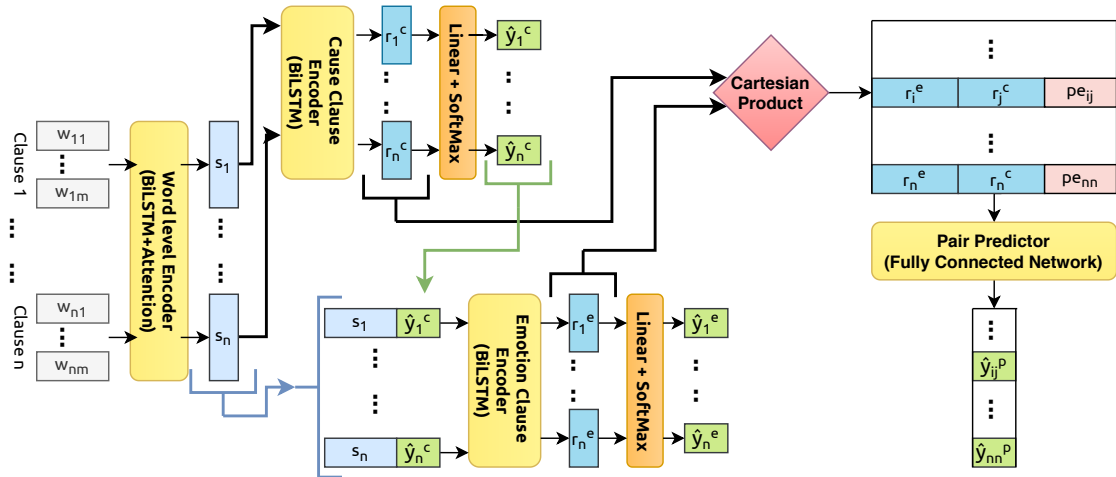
Clause 1

$w_{11}$

⋮

$w_{1m}$

⋮

⋮

Clause n

$w_{n1}$

⋮

$w_{nm}$

Word level Encoder (BiLSTM+Attention)

$s_1$

⋮

⋮

$s_n$

Cause Clause Encoder (BiLSTM)

$r_1^c$

⋮

⋮

$r_n^c$

Linear + SoftMax

$\hat{y}_1^c$

⋮

⋮

$\hat{y}_n^c$

Cartesian Product

⋮

$r_i^e$ | $r_j^c$ | $pe_{ij}$

⋮

$r_n^e$ | $r_n^c$ | $pe_{nn}$

Pair Predictor (Fully Connected Network)

⋮

$\hat{y}_{ij}^p$

⋮

$\hat{y}_{nn}^p$

$s_1$ | $\hat{y}_1^c$

⋮

⋮

$s_n$ | $\hat{y}_n^c$

Emotion Clause Encoder (BiLSTM)

$r_1^e$

⋮

⋮

$r_n^e$

Linear + SoftMax

$\hat{y}_1^e$

⋮

⋮

$\hat{y}_n^e$